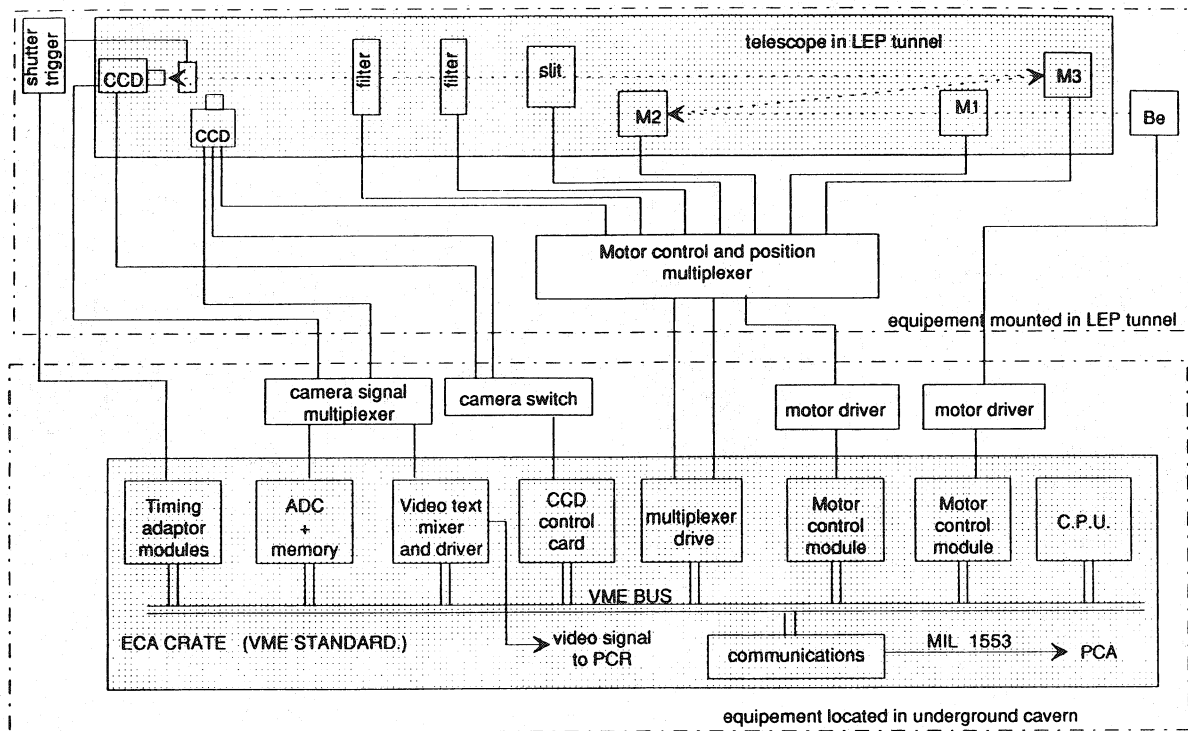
shutter trigger

CCD

CCD

filter

filter

slit

telescope in LEP tunnel

M2

M1

M3

Be

Motor control and position multiplexer

equipement mounted in LEP tunnel

camera signal multiplexer

camera switch

motor driver

motor driver

Timing adaptor modules

ADC + memory

Video text mixer and driver

CCD control card

multiplexer drive

Motor control module

Motor control module

C.P.U.

VME BUS

ECA CRATE (VME STANDARD.)

video signal to PCR

communications

MIL 1553

PCA

equipement located in underground cavern